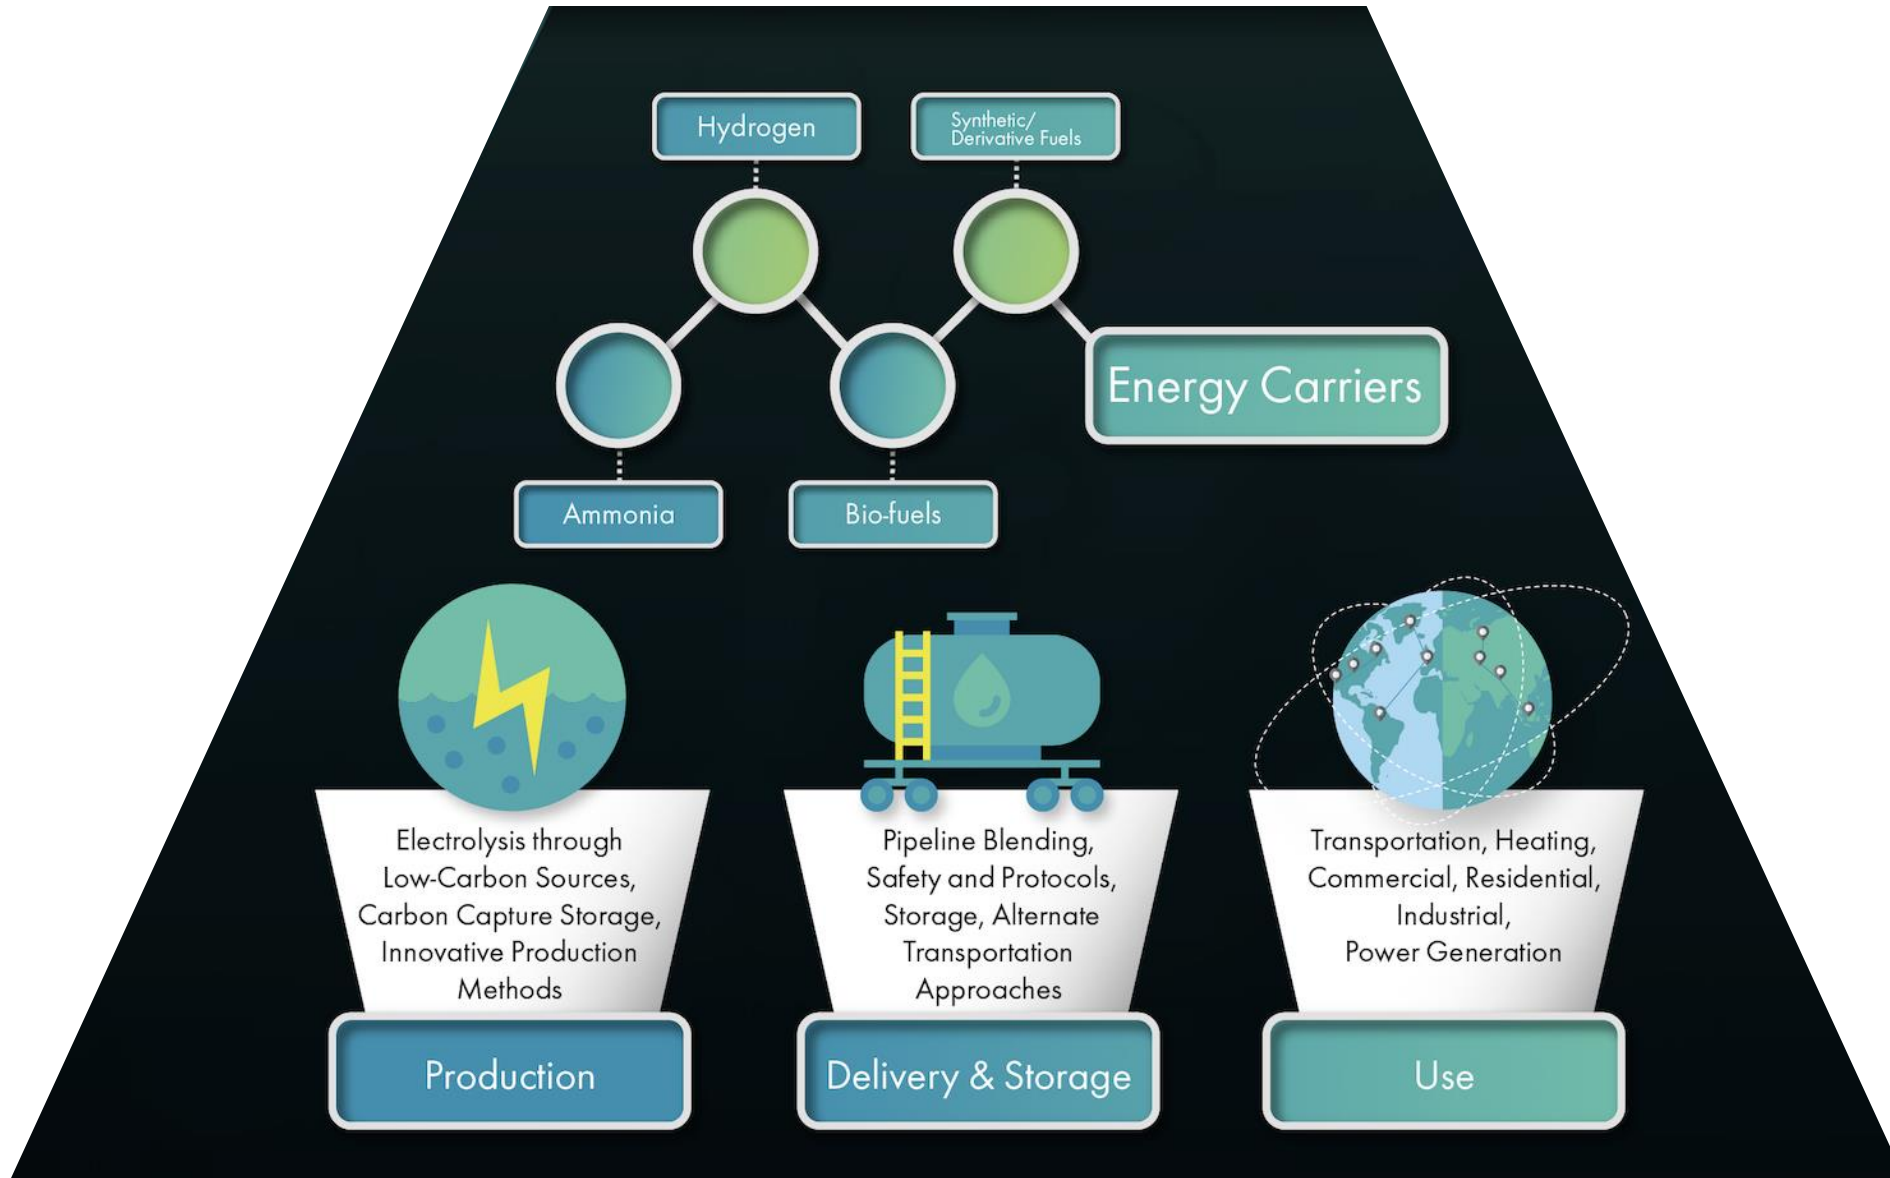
Hydrogen

Synthetic/
Derivative Fuels

Energy Carriers

Ammonia

Bio-fuels

Electrolysis through Low-Carbon Sources, Carbon Capture Storage, Innovative Production Methods

Production

Pipeline Blending, Safety and Protocols, Storage, Alternate Transportation Approaches

Delivery & Storage

Transportation, Heating, Commercial, Residential, Industrial, Power Generation

Use